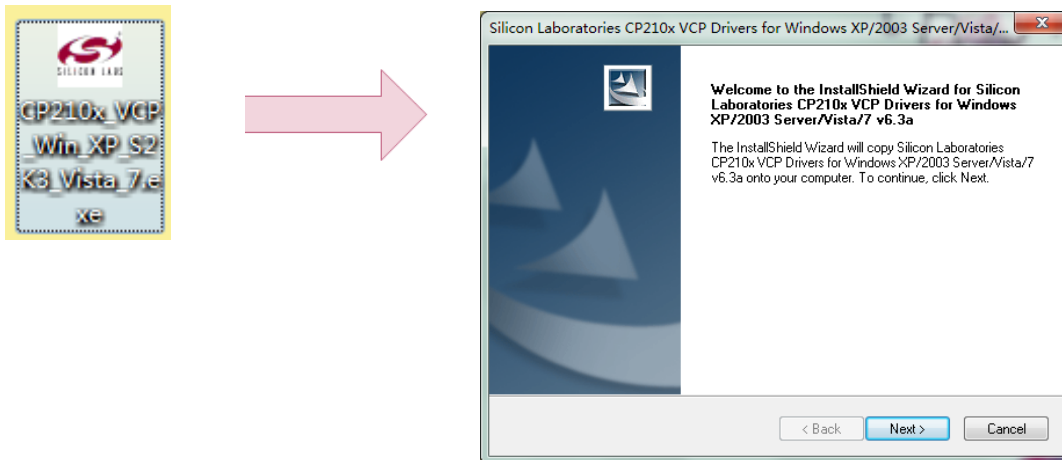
SILICON LABS

CP210x_VCP_Win_XP_S2K3_Vista_7.exe

Silicon Laboratories CP210x VCP Drivers for Windows XP/2003 Server/Vista/...

Welcome to the InstallShield Wizard for Silicon Laboratories CP210x VCP Drivers for Windows XP/2003 Server/Vista/7 v6.3a

The InstallShield Wizard will copy Silicon Laboratories CP210x VCP Drivers for Windows XP/2003 Server/Vista/7 v6.3a onto your computer. To continue, click Next.

< Back

Next >

Cancel